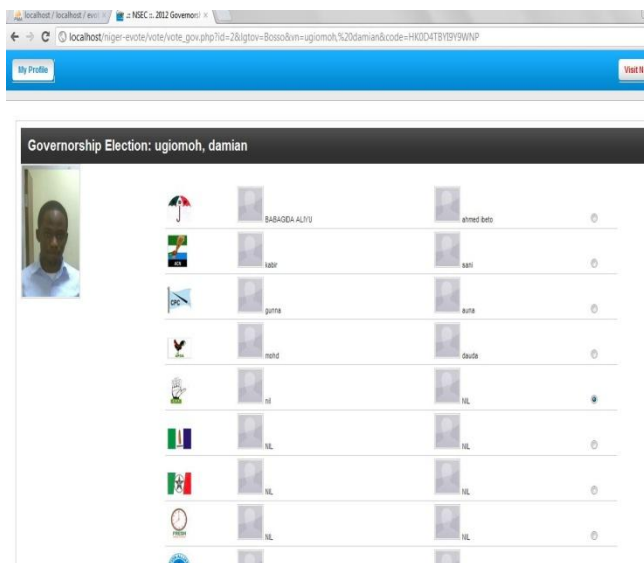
localhost / localhost / evot ×   :: NSEC :: 2012 Governorsl ×

localhost/niger-evote/vote/vote_gov.php?id=2&lgtov=Bosso&vn=ugiomoh,%20damian&code=HK0D4TBYI9Y9WNP

My Profile

Visit N

Governorship Election: ugiomoh, damian

BABAGIDA ALIYU   ahmed ibeto

ACN   kabir   sani

CPC   gunna   auna

mohd   dauda

nil   NIL

NIL   NIL

NIL   NIL

FRESH   NIL   NIL